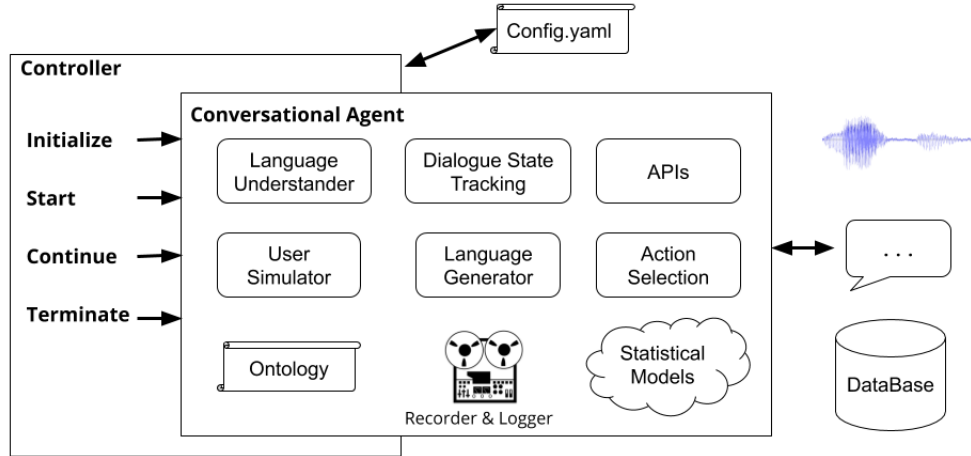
Config.yaml

Controller

Conversational Agent

Initialize

Start

Continue

Terminate

Language Understander

Dialogue State Tracking

APIs

User Simulator

Language Generator

Action Selection

Ontology

Recorder & Logger

Statistical Models

. . .

DataBase